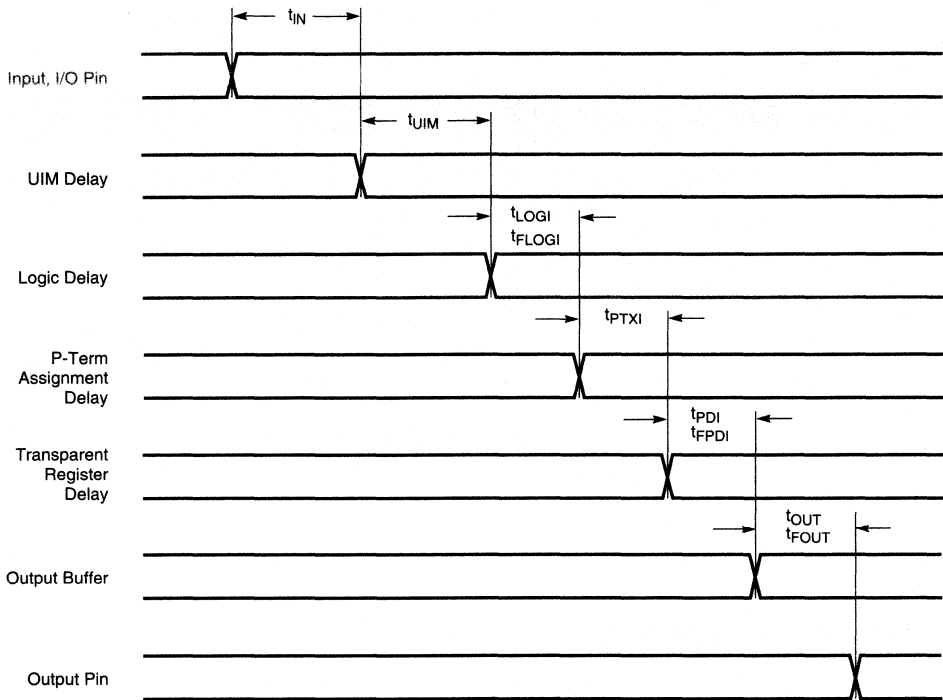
$t_{IN}$

Input, I/O Pin

$t_{UIM}$

UIM Delay

$t_{LOGI}$
$t_{FLOGI}$

Logic Delay

$t_{PTXI}$

P-Term Assignment Delay

$t_{PDI}$
$t_{FPDI}$

Transparent Register Delay

$t_{OUT}$
$t_{FOUT}$

Output Buffer

Output Pin